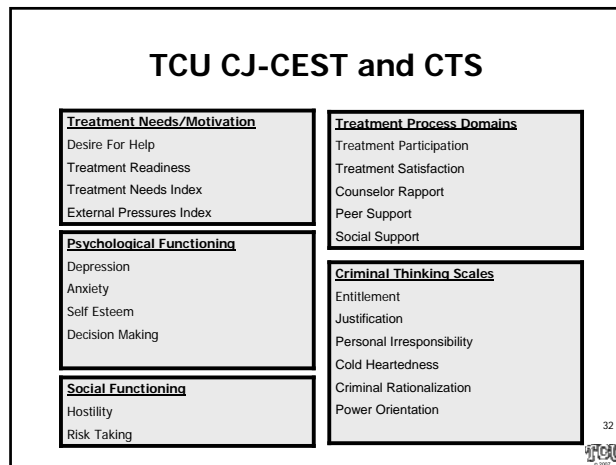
TCU CJ-CEST and CTS

Treatment Needs/Motivation
Desire For Help
Treatment Readiness
Treatment Needs Index
External Pressures Index

Psychological Functioning
Depression
Anxiety
Self Esteem
Decision Making

Social Functioning
Hostility
Risk Taking

Treatment Process Domains
Treatment Participation
Treatment Satisfaction
Counselor Rapport
Peer Support
Social Support

Criminal Thinking Scales
Entitlement
Justification
Personal Irresponsibility
Cold Heartedness
Criminal Rationalization
Power Orientation

32

TCU